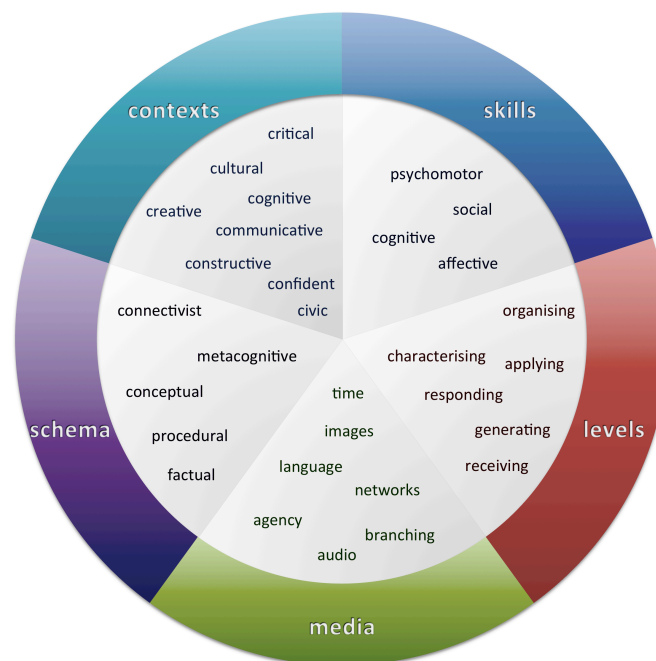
contexts

critical
cultural
cognitive
creative
communicative
constructive
confident
civic

skills

psychomotor
social
cognitive
affective

levels

organising
characterising
applying
responding
generating
receiving

media

time
images
language
networks
agency
branching
audio

schema

connectivist
metacognitive
conceptual
procedural
factual